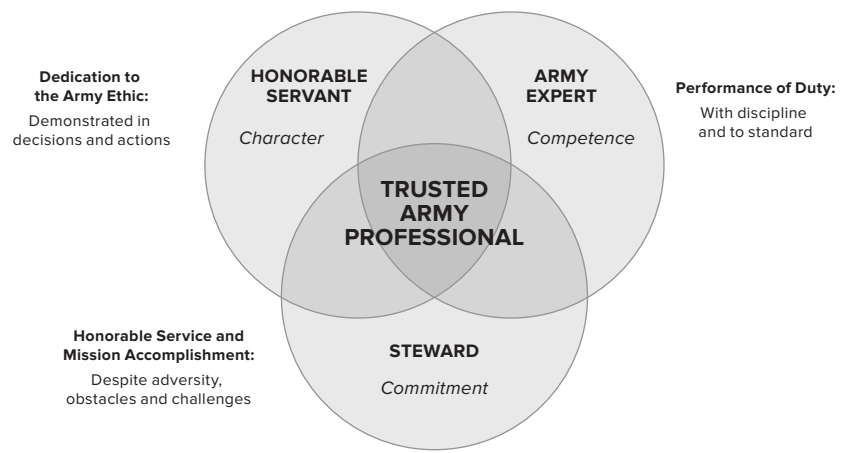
Dedication to the Army Ethic:
Demonstrated in decisions and actions

HONORABLE SERVANT
Character

ARMY EXPERT
Competence

Performance of Duty:
With discipline and to standard

TRUSTED ARMY PROFESSIONAL

Honorable Service and Mission Accomplishment:
Despite adversity, obstacles and challenges

STEWARD
Commitment